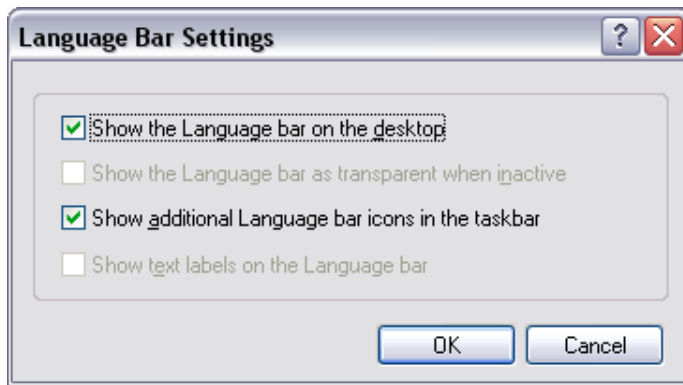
Language Bar Settings

?

☑ Show the Language bar on the desktop

☐ Show the Language bar as transparent when inactive

☑ Show additional Language bar icons in the taskbar

☐ Show text labels on the Language bar

OK

Cancel